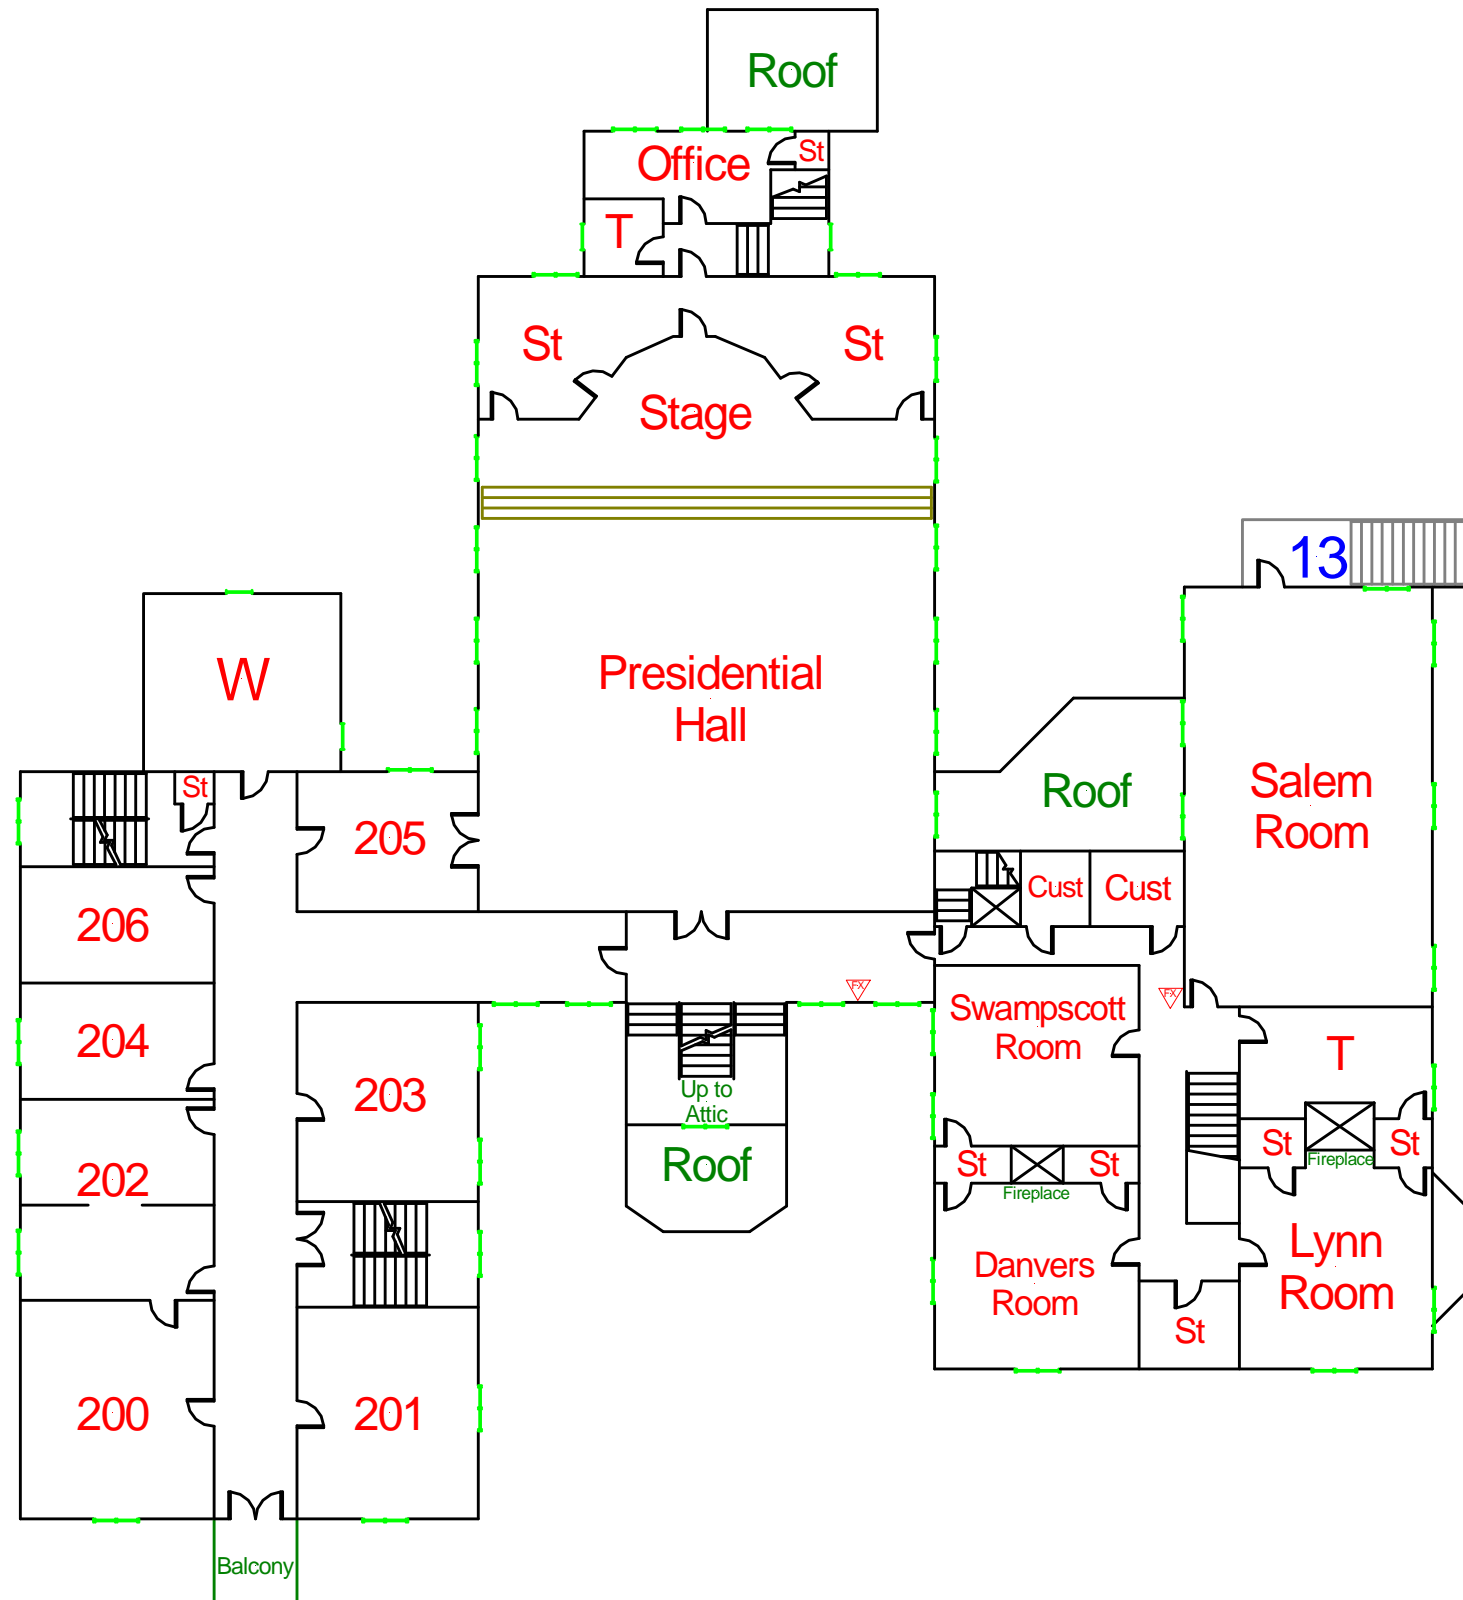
Roof

Office

St

T

St

St

Stage

13

W

Presidential Hall

Salem Room

Roof

St

205

Cust

Cust

206

FX

FX

Swampscott Room

204

203

T

Up to Attic

St

St

Fireplace

Roof

202

St

St

Fireplace

Danvers Room

Lynn Room

St

200

201

Balcony